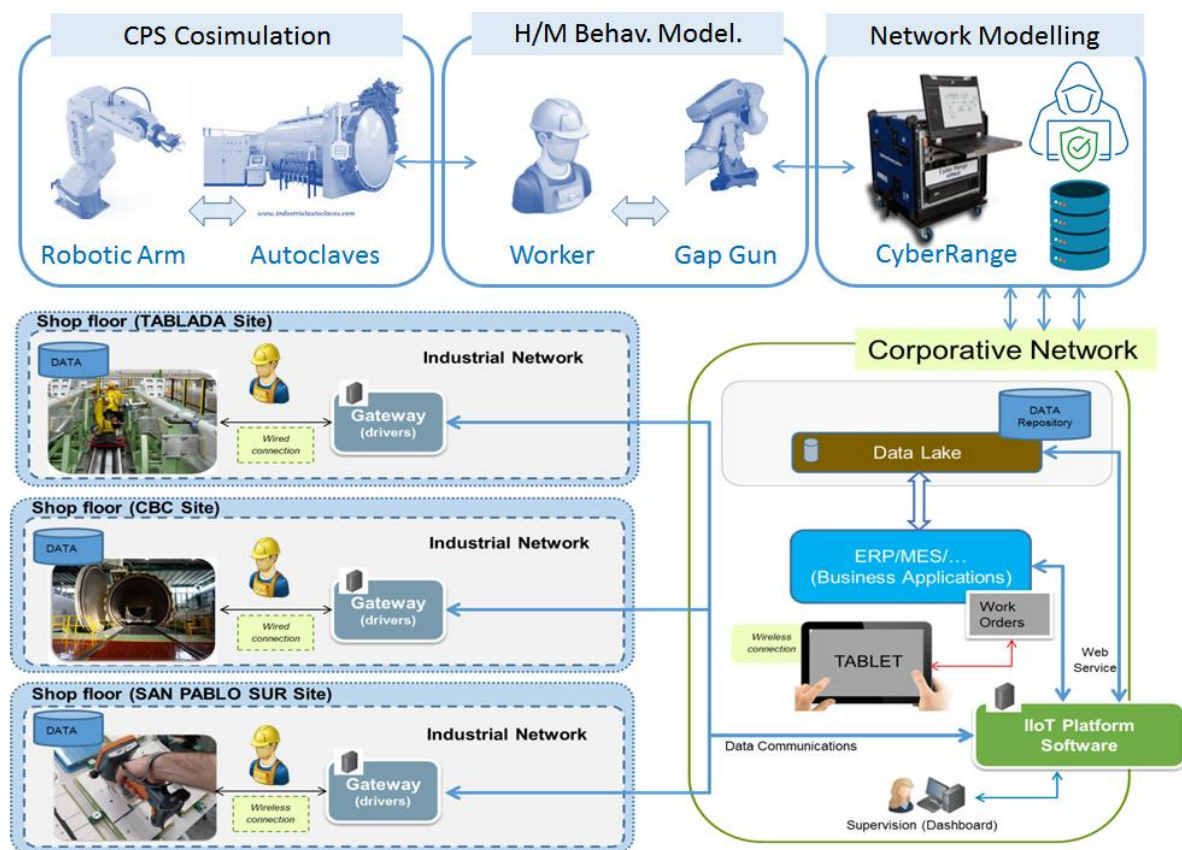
CPS Cosimulation

www.industrialautoclaves.com

Robotic Arm

Autoclaves

H/M Behav. Model.

Worker

Gap Gun

Network Modelling

CyberRange

Shop floor (TABLADA Site)

DATA

Industrial Network

Gateway (drivers)

Wired connection

Shop floor (CBC Site)

DATA

Industrial Network

Gateway (drivers)

Wired connection

Shop floor (SAN PABLO SUR Site)

DATA

Industrial Network

Gateway (drivers)

Wireless connection

Corporative Network

DATA Repository

Data Lake

ERP/MES/... (Business Applications)

Work Orders

Wireless connection

TABLET

Web Service

Data Communications

IIoT Platform Software

Supervision (Dashboard)